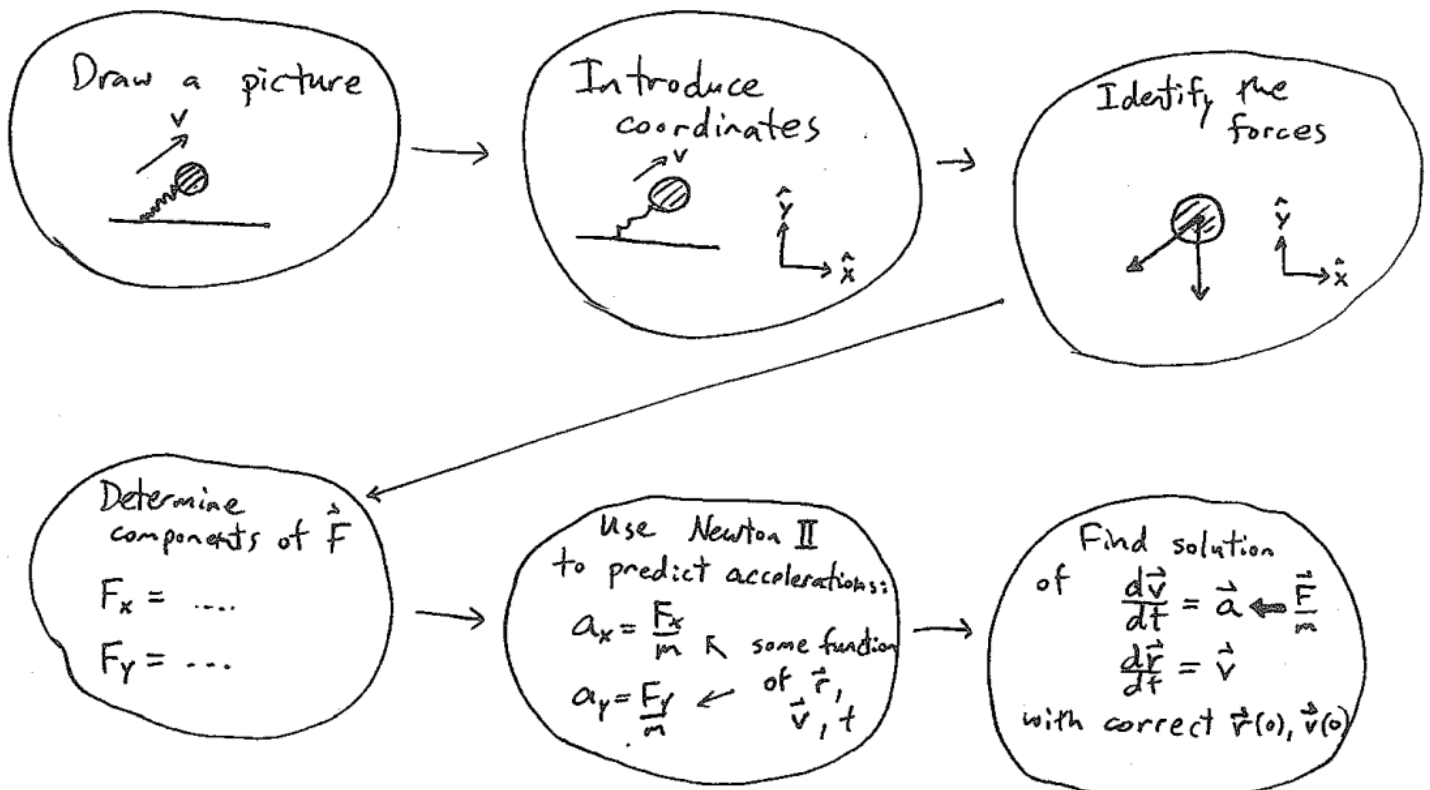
Draw a picture

v

Introduce coordinates

v

$\hat{y}$

$\hat{x}$

Idetify the forces

$\hat{y}$

$\hat{x}$

Determine components of $\vec{F}$

$F_x = \ldots$

$F_y = \ldots$

Use Newton II to predict accelerations:

$a_x = \frac{F_x}{m}$

$a_y = \frac{F_y}{m}$

some function of $\vec{r}$, $\vec{v}$, $t$

Find solution of $\frac{d\vec{v}}{dt} = \vec{a} \Leftarrow \frac{\vec{F}}{m}$

$\frac{d\vec{r}}{dt} = \vec{v}$

with correct $\vec{r}(0)$, $\vec{v}(0)$